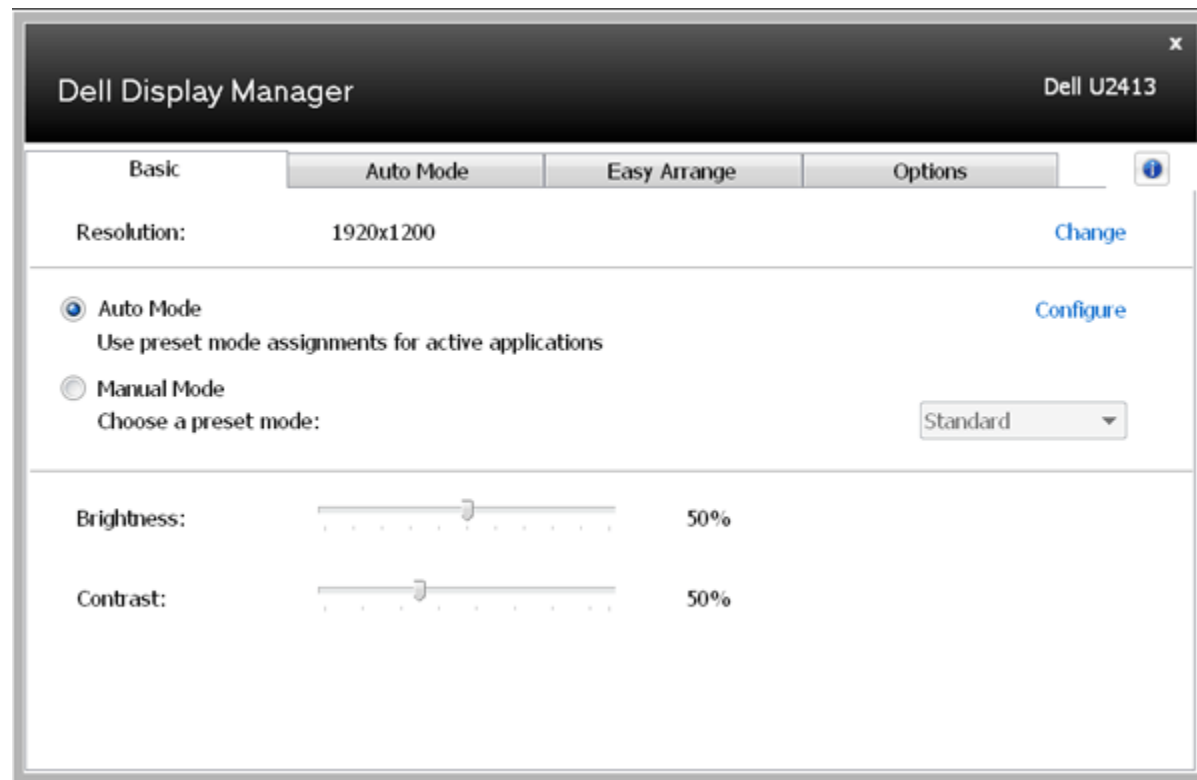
x

Dell Display Manager

Dell U2413

Basic | Auto Mode | Easy Arrange | Options

Resolution: 1920x1200 Change

Auto Mode Configure
Use preset mode assignments for active applications

Manual Mode
Choose a preset mode: Standard

Brightness: 50%

Contrast: 50%